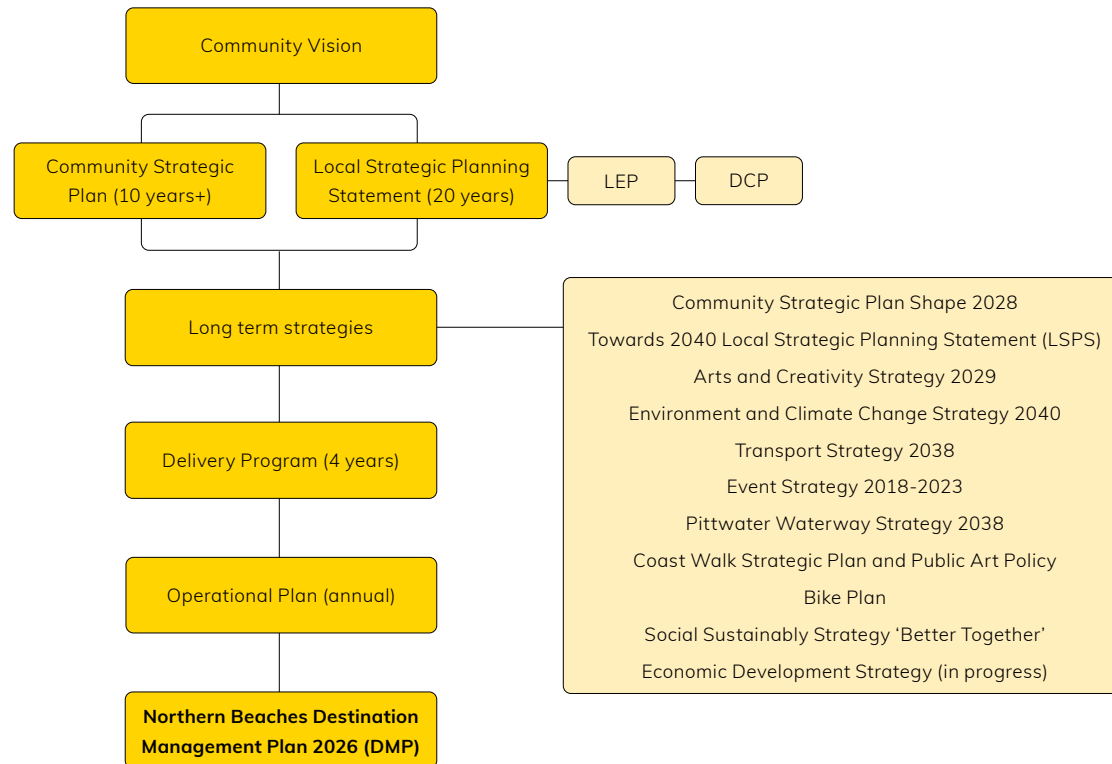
Community Vision

Community Strategic Plan (10 years+)

Local Strategic Planning Statement (20 years)

LEP

DCP

Long term strategies

Community Strategic Plan Shape 2028
Towards 2040 Local Strategic Planning Statement (LSPS)
Arts and Creativity Strategy 2029
Environment and Climate Change Strategy 2040
Transport Strategy 2038
Event Strategy 2018-2023
Pittwater Waterway Strategy 2038
Coast Walk Strategic Plan and Public Art Policy
Bike Plan
Social Sustainably Strategy 'Better Together'
Economic Development Strategy (in progress)

Delivery Program (4 years)

Operational Plan (annual)

Northern Beaches Destination Management Plan 2026 (DMP)